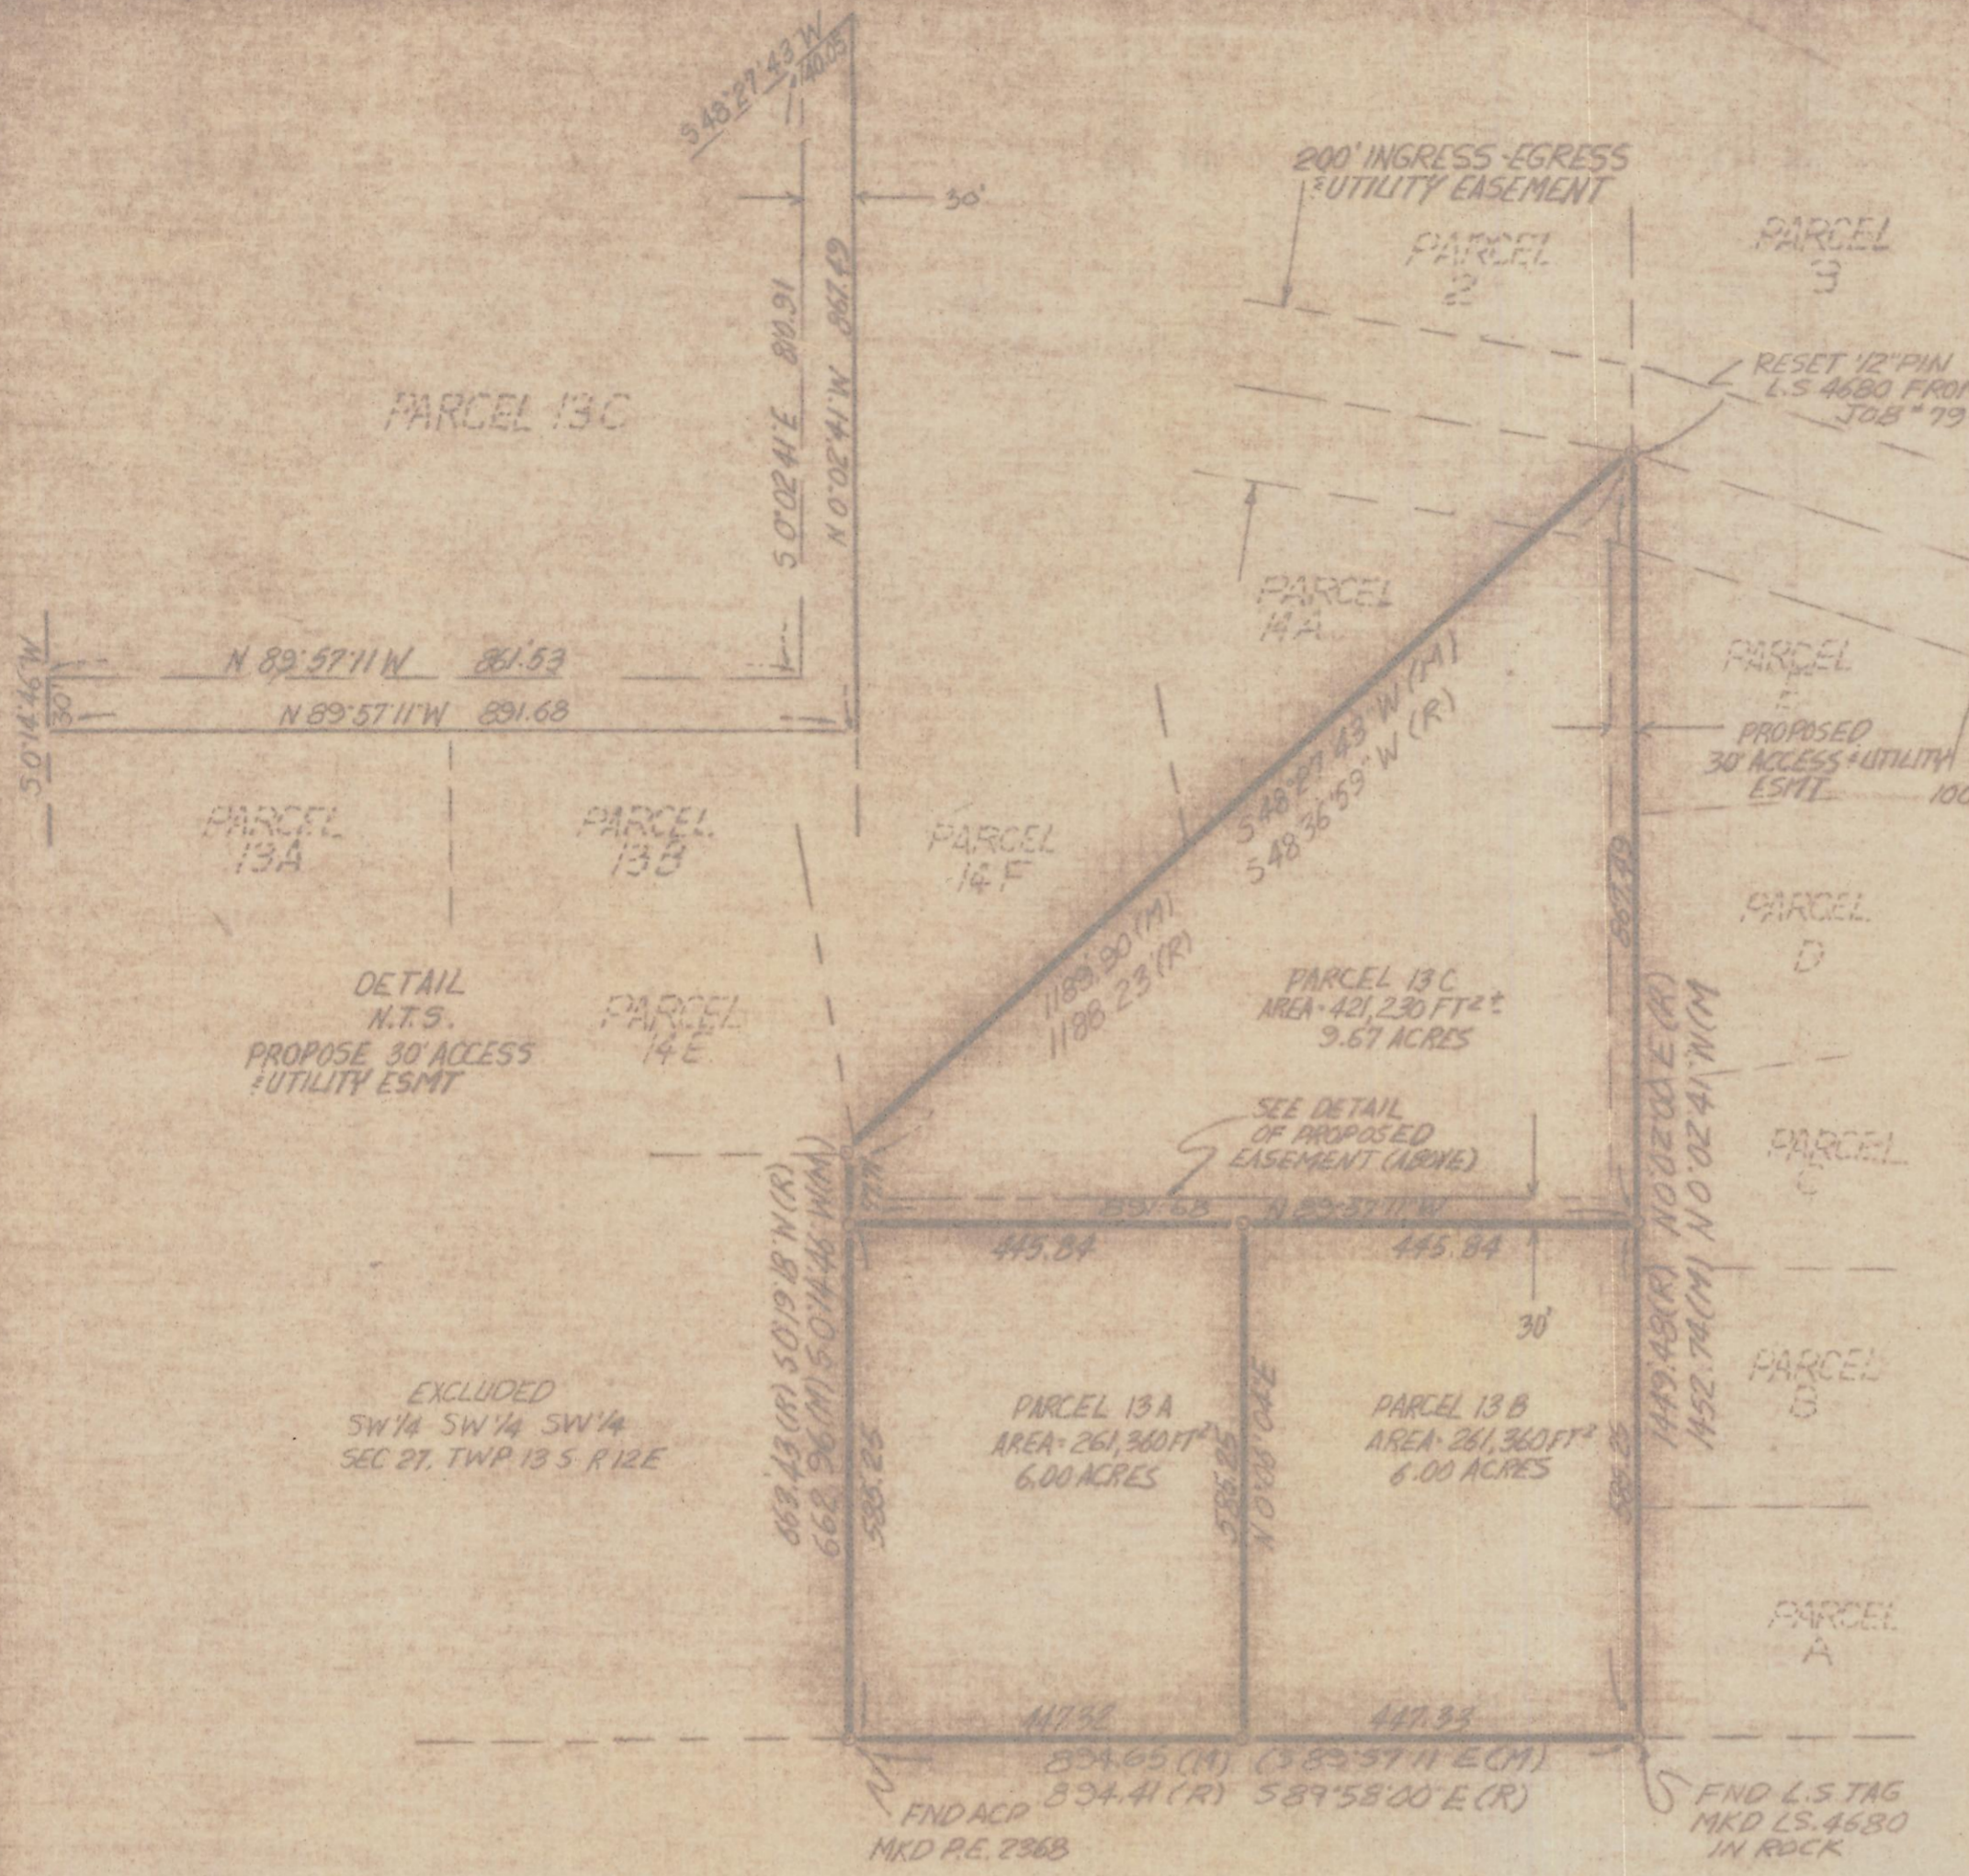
S 48°27'43"W
140.05

30'

S 0°02'41"E 810.91
N 0°02'41"W 867.19

PARCEL 13C

S 0°14'46"W
30'

N 89°57'11"W 861.53
N 89°57'11"W 891.68

PARCEL 13A

PARCEL 13B

DETAIL
N.T.S.
PROPOSE 30' ACCESS & UTILITY ESMT

PARCEL 14E

PARCEL 14F

200' INGRESS-EGRESS & UTILITY EASEMENT

PARCEL 2

PARCEL 3

RESET 1/2" PIN L.S 4680 FRO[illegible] JOB # 79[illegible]

PARCEL 14A

S 48°27'43"W (M)
S 48°36'59"W (R)

1189.90 (M)
1188.23 (R)

PARCEL 13C
AREA = 421,230 FT² ±
9.67 ACRES

PARCEL E

PROPOSED 30' ACCESS & UTILITY ESMT

10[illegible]

867.19

PARCEL D

N 0°02'00"E (R)
N 0°02'41"W (M)

PARCEL C

SEE DETAIL OF PROPOSED EASEMENT (ABOVE)

891.68 N 89°57'11"W

445.84
445.84

30'

663.43 (R) S 0°19'18"W (R)
662.96 (M) S 0°14'46"W (M)

586.25

EXCLUDED
SW 1/4 SW 1/4 SW 1/4
SEC 27. TWP 13 S R 12 E

PARCEL 13A
AREA = 261,360 FT²
6.00 ACRES

586.25
N 0°08'04"E

PARCEL 13B
AREA = 261,360 FT²
6.00 ACRES

586.25

1449.48 (R)
1452.74 (M)

PARCEL B

PARCEL A

447.32
447.33

894.65 (M)
894.41 (R)

(S 89°57'11"E (M))
S 89°58'00"E (R)

FND ACP
MKD P.E. 2368

FND L.S. TAG
MKD LS. 4680
IN ROCK